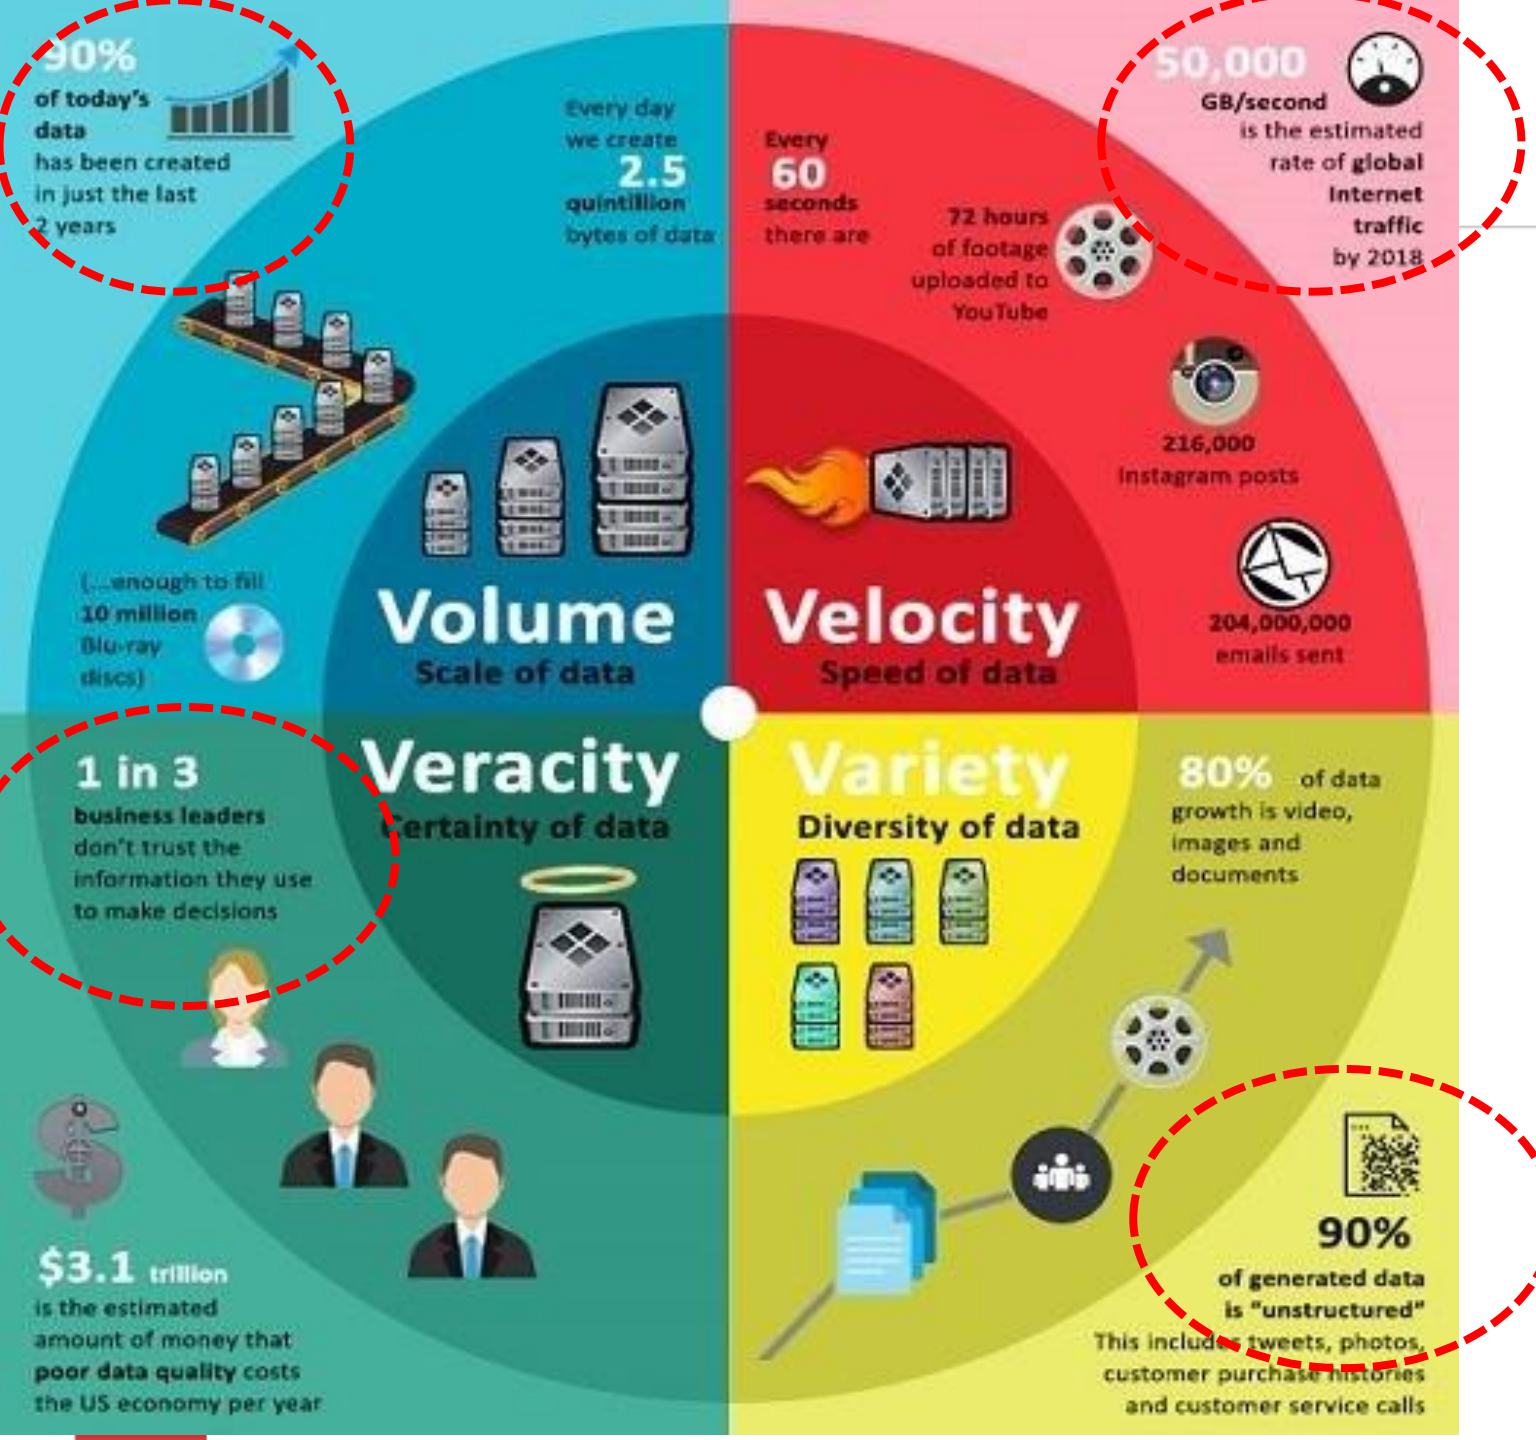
90% of today's data has been created in just the last 2 years

Every day we create 2.5 quintillion bytes of data

(...enough to fill 10 million Blu-ray discs)

Volume
Scale of data

Every 60 seconds there are

72 hours of footage uploaded to YouTube

50,000 GB/second is the estimated rate of global Internet traffic by 2018

216,000 Instagram posts

204,000,000 emails sent

Velocity
Speed of data

Veracity
Certainty of data

1 in 3 business leaders don't trust the information they use to make decisions

$3.1 trillion is the estimated amount of money that poor data quality costs the US economy per year

Variety
Diversity of data

80% of data growth is video, images and documents

90% of generated data is "unstructured"
This includes tweets, photos, customer purchase histories and customer service calls